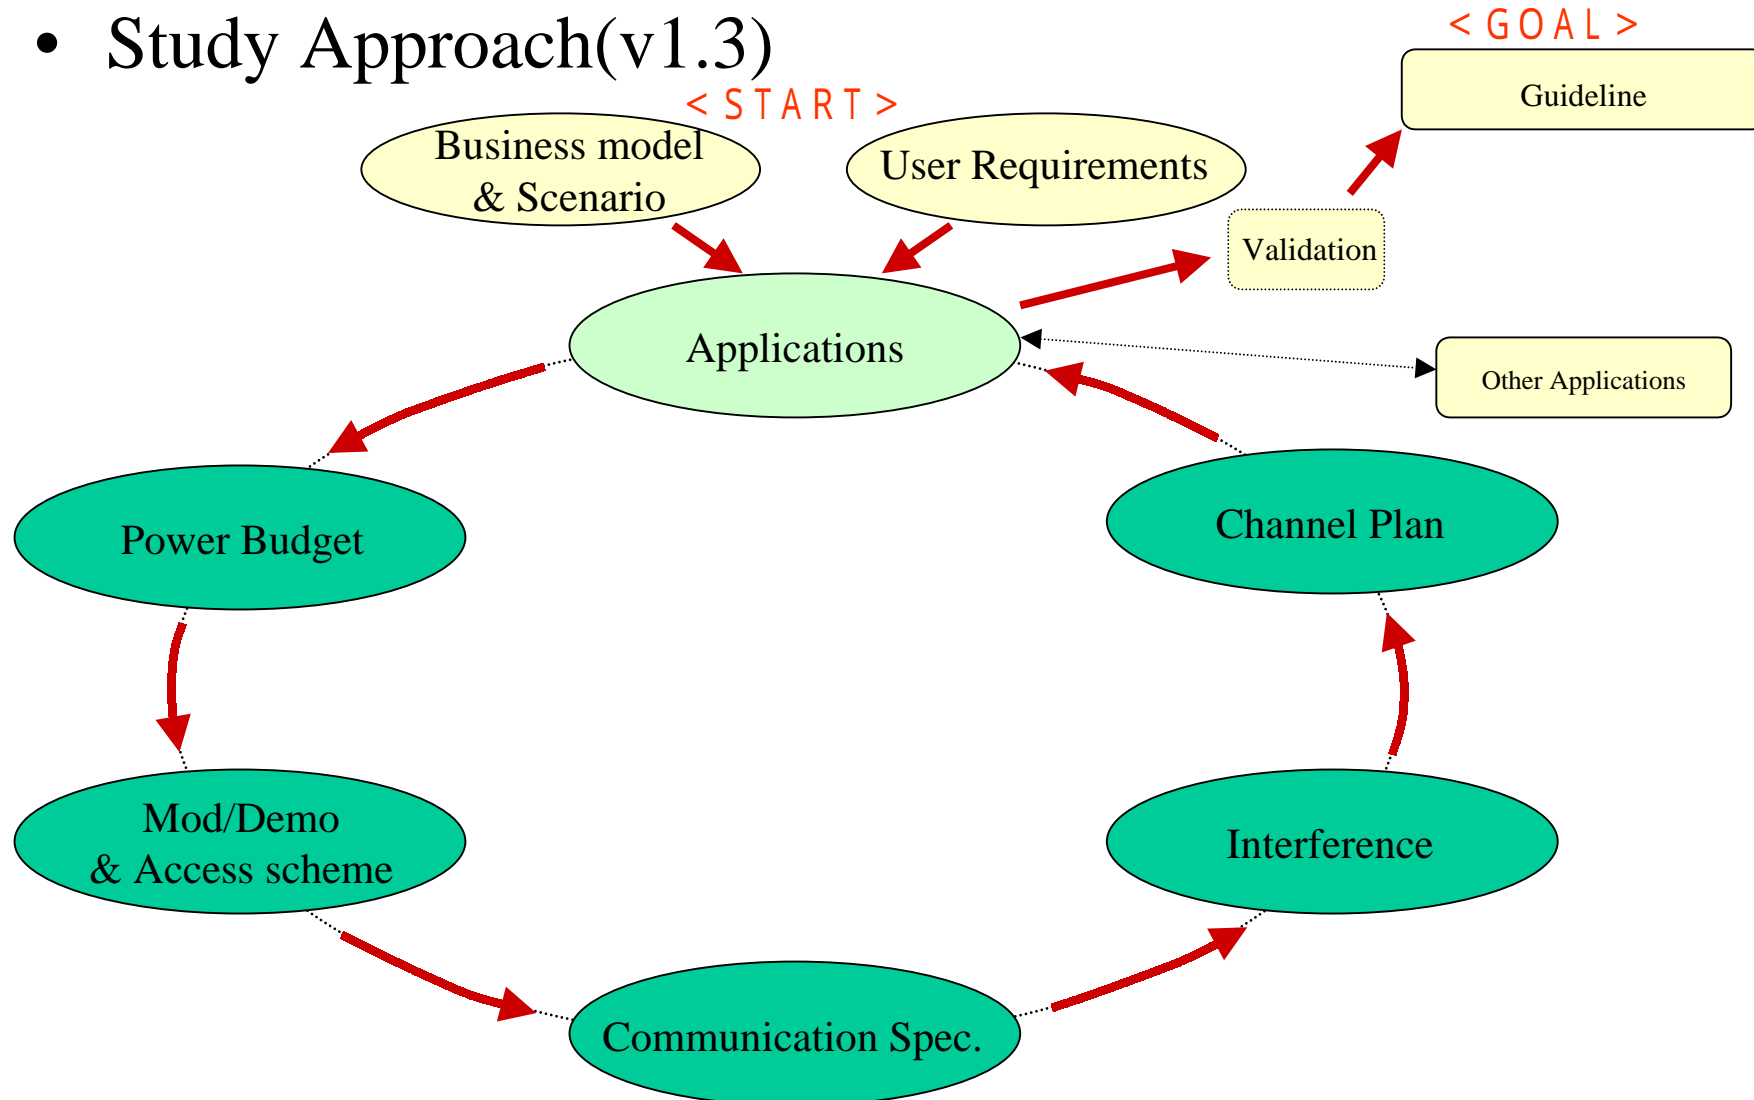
• Study Approach(v1.3)

< GOAL >

Guideline

< START >

Business model & Scenario

User Requirements

Validation

Applications

Other Applications

Power Budget

Channel Plan

Mod/Demo & Access scheme

Interference

Communication Spec.